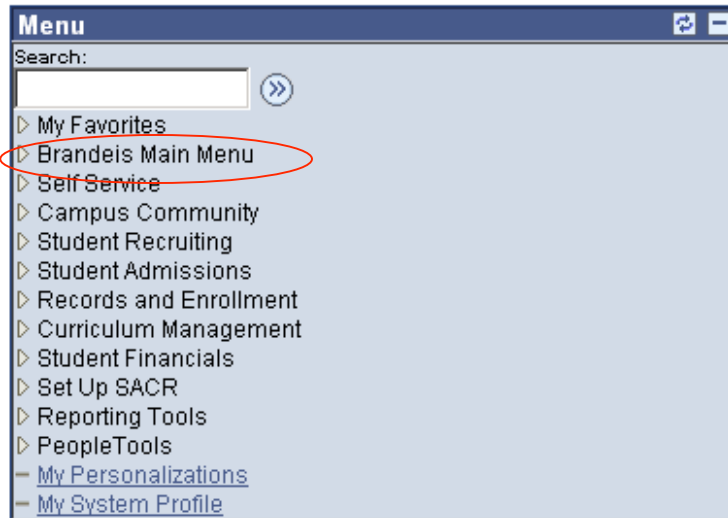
Menu

Search:

My Favorites
Brandeis Main Menu
Self Service
Campus Community
Student Recruiting
Student Admissions
Records and Enrollment
Curriculum Management
Student Financials
Set Up SACR
Reporting Tools
PeopleTools
My Personalizations
My System Profile